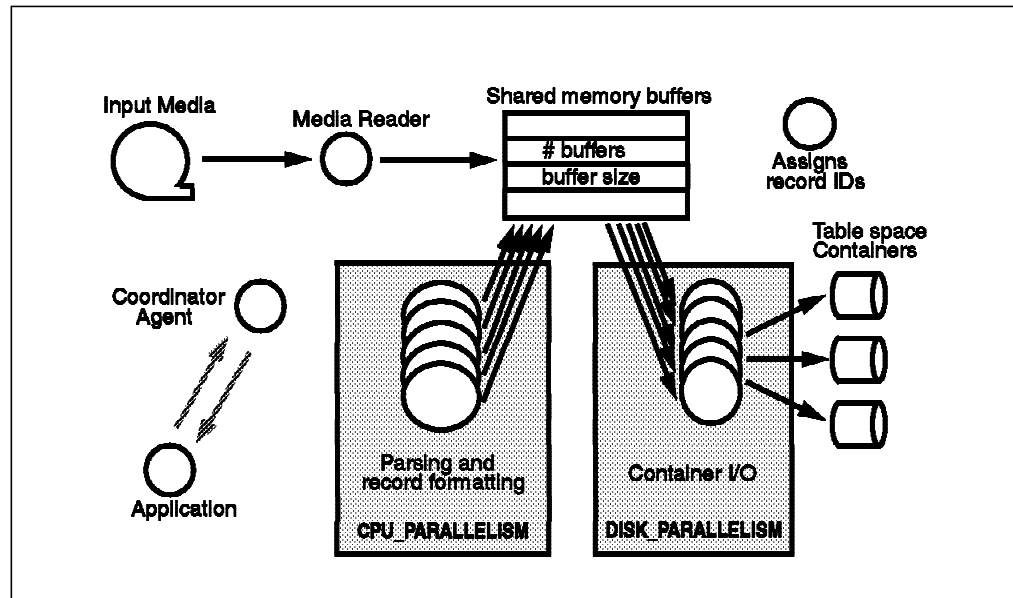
Input Media

Media Reader

Shared memory buffers

# buffers

buffer size

Assigns record IDs

Table space Containers

Coordinator Agent

Application

Parsing and record formatting

CPU_PARALLELISM

Container I/O

DISK_PARALLELISM